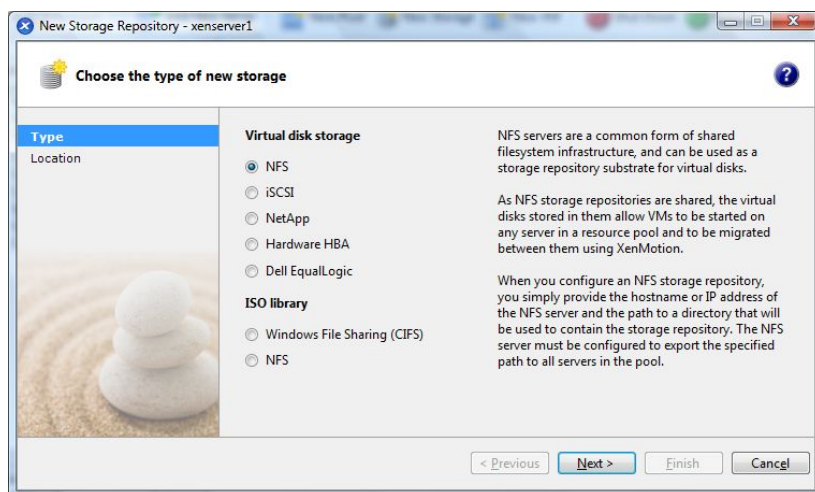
New Storage Repository - xenserver1

Choose the type of new storage

Type
Location

Virtual disk storage
NFS
iSCSI
NetApp
Hardware HBA
Dell EqualLogic

ISO library
Windows File Sharing (CIFS)
NFS

NFS servers are a common form of shared filesystem infrastructure, and can be used as a storage repository substrate for virtual disks.

As NFS storage repositories are shared, the virtual disks stored in them allow VMs to be started on any server in a resource pool and to be migrated between them using XenMotion.

When you configure an NFS storage repository, you simply provide the hostname or IP address of the NFS server and the path to a directory that will be used to contain the storage repository. The NFS server must be configured to export the specified path to all servers in the pool.

< Previous
Next >
Finish
Cancel